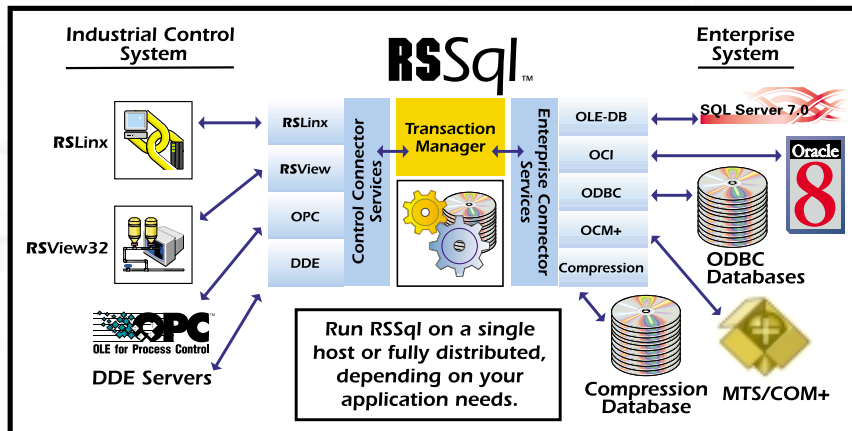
Industrial Control System

RSSql™

Enterprise System

RSLinx

RSView32

OPC
OLE for Process Control

DDE Servers

RSLinx

RSView

OPC

DDE

Control Connector Services

Transaction Manager

Enterprise Connector Services

OLE-DB

OCI

ODBC

OCM+

Compression

SQL Server 7.0

Oracle 8

ODBC Databases

Compression Database

MTS/COM+

Run RSSql on a single host or fully distributed, depending on your application needs.